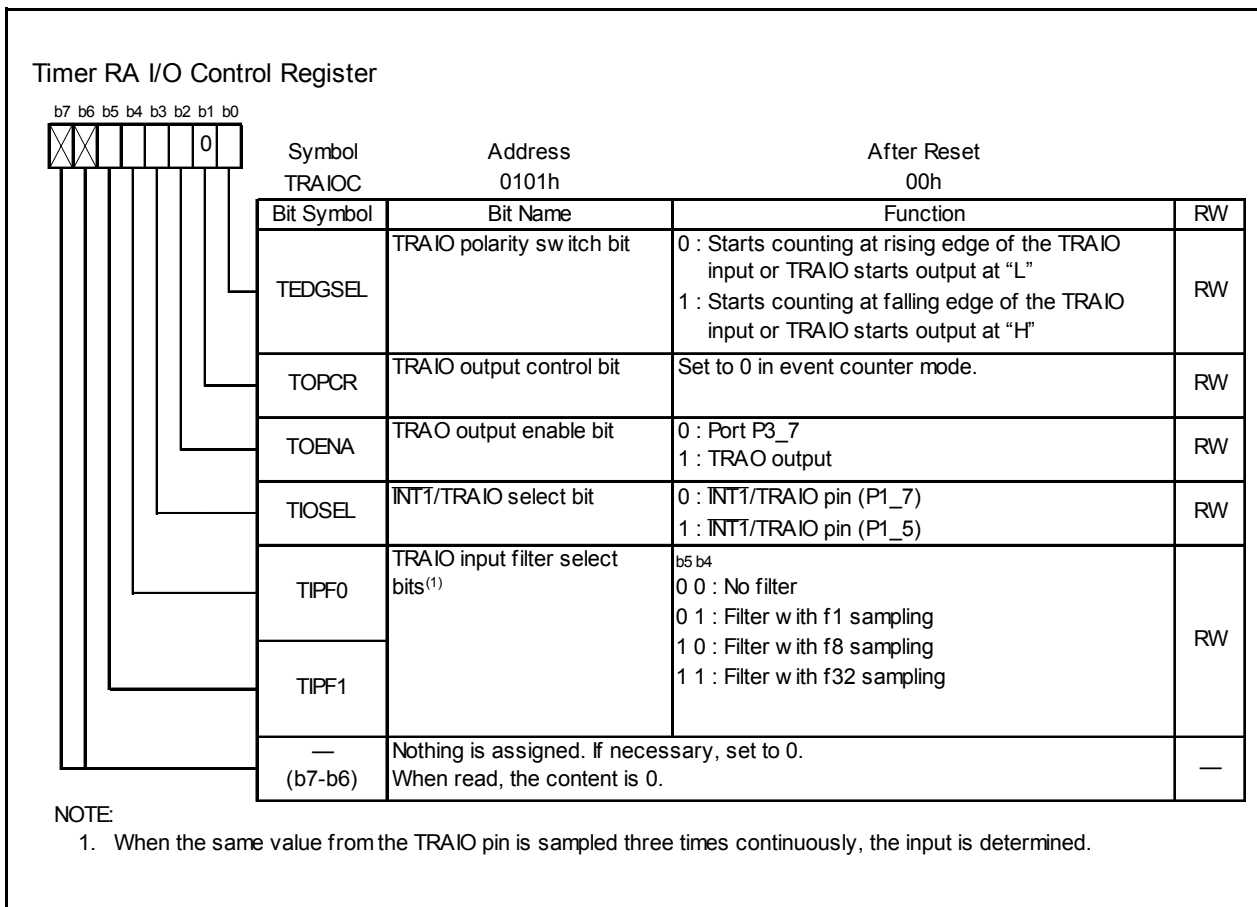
Timer RA I/O Control Register

b7 b6 b5 b4 b3 b2 b1 b0

0

| Symbol | Address | After Reset |
|---|---|---|
| TRAIOC | 0101h | 00h |

| Bit Symbol | Bit Name | Function | RW |
|---|---|---|---|
| TEDGSEL | TRAIO polarity switch bit | 0 : Starts counting at rising edge of the TRAIO input or TRAIO starts output at "L" 1 : Starts counting at falling edge of the TRAIO input or TRAIO starts output at "H" | RW |
| TOPCR | TRAIO output control bit | Set to 0 in event counter mode. | RW |
| TOENA | TRAO output enable bit | 0 : Port P3_7 1 : TRAO output | RW |
| TIOSEL | $\overline{INT1}$/TRAIO select bit | 0 : $\overline{INT1}$/TRAIO pin (P1_7) 1 : $\overline{INT1}$/TRAIO pin (P1_5) | RW |
| TIPF0 TIPF1 | TRAIO input filter select bits$^{(1)}$ | b5 b4 0 0 : No filter 0 1 : Filter with f1 sampling 1 0 : Filter with f8 sampling 1 1 : Filter with f32 sampling | RW |
| — (b7-b6) | Nothing is assigned. If necessary, set to 0. When read, the content is 0. | | — |

NOTE:
1. When the same value from the TRAIO pin is sampled three times continuously, the input is determined.